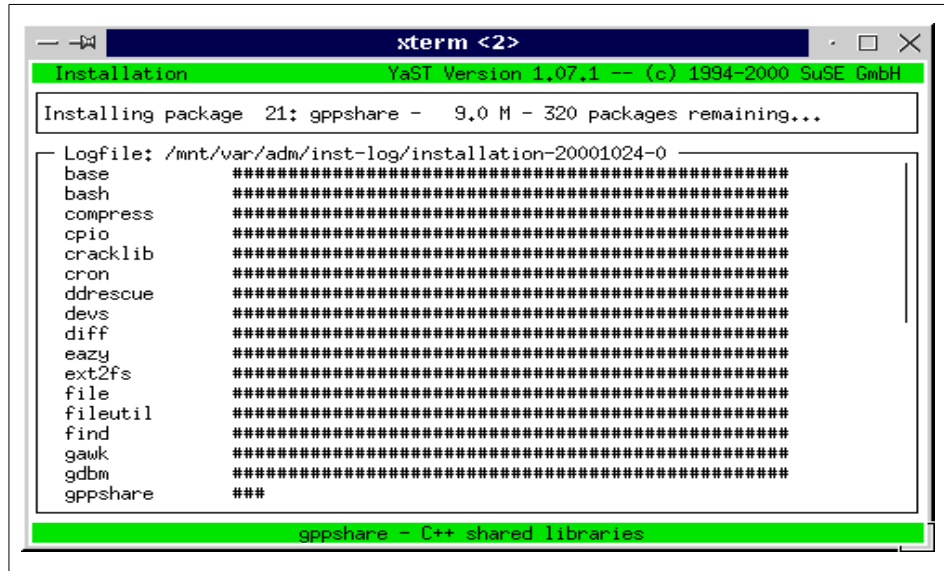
xterm <2>

Installation YaST Version 1.07.1 -- (c) 1994-2000 SuSE GmbH

Installing package 21: gppshare - 9.0 M - 320 packages remaining...

Logfile: /mnt/var/adm/inst-log/installation-20001024-0

base ##################################################
bash ##################################################
compress ##################################################
cpio ##################################################
cracklib ##################################################
cron ##################################################
ddrescue ##################################################
devs ##################################################
diff ##################################################
eazy ##################################################
ext2fs ##################################################
file ##################################################
fileutil ##################################################
find ##################################################
gawk ##################################################
gdbm ##################################################
gppshare ###

gppshare - C++ shared libraries